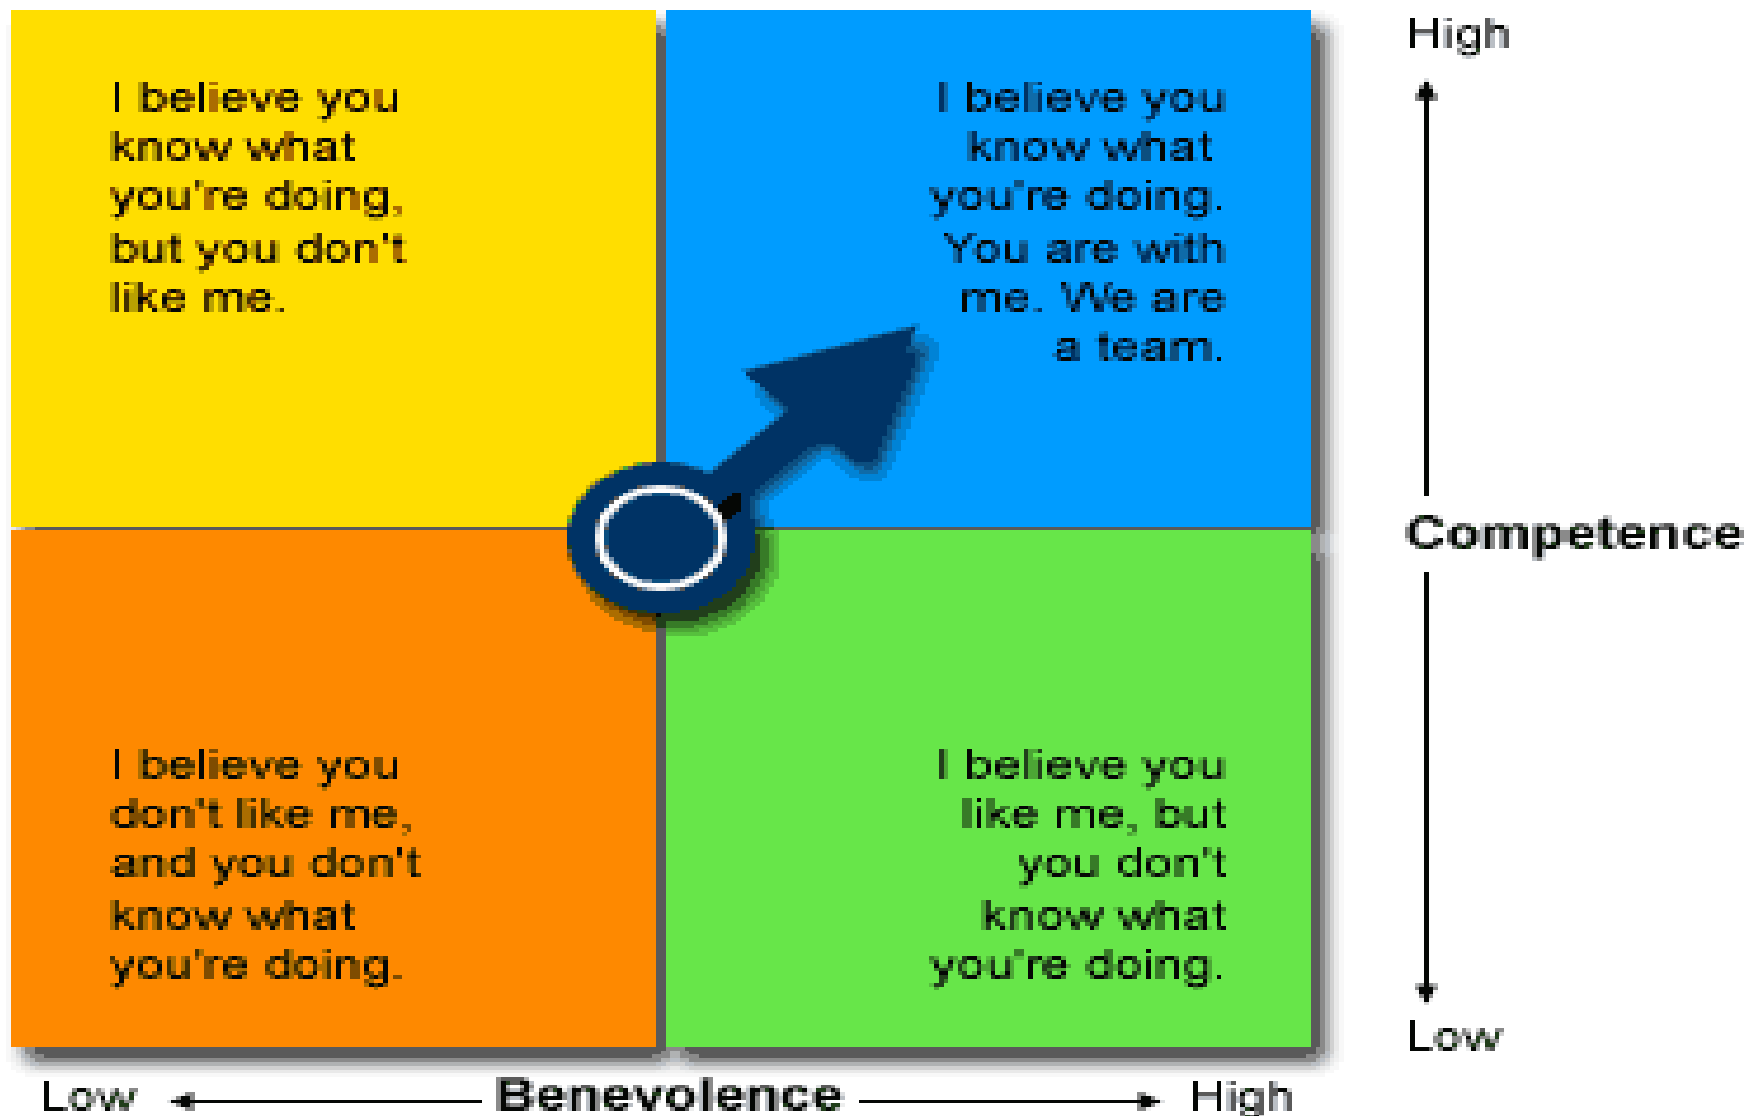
I believe you know what you're doing, but you don't like me.

I believe you know what you're doing. You are with me. We are a team.

High

Competence

Low

I believe you don't like me, and you don't know what you're doing.

I believe you like me, but you don't know what you're doing.

Low Benevolence High